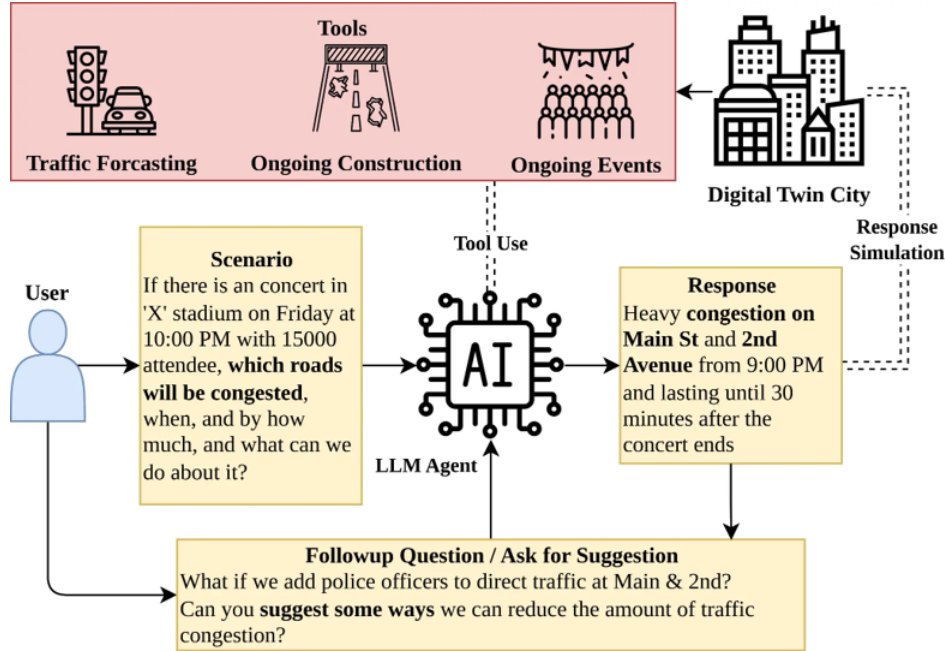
Tools

Traffic Forcasting

Ongoing Construction

Ongoing Events

Digital Twin City

Response Simulation

Tool Use

User

Scenario
If there is an concert in 'X' stadium on Friday at 10:00 PM with 15000 attendee, which roads will be congested, when, and by how much, and what can we do about it?

AI

LLM Agent

Response
Heavy congestion on Main St and 2nd Avenue from 9:00 PM and lasting until 30 minutes after the concert ends

Followup Question / Ask for Suggestion
What if we add police officers to direct traffic at Main & 2nd?
Can you suggest some ways we can reduce the amount of traffic congestion?